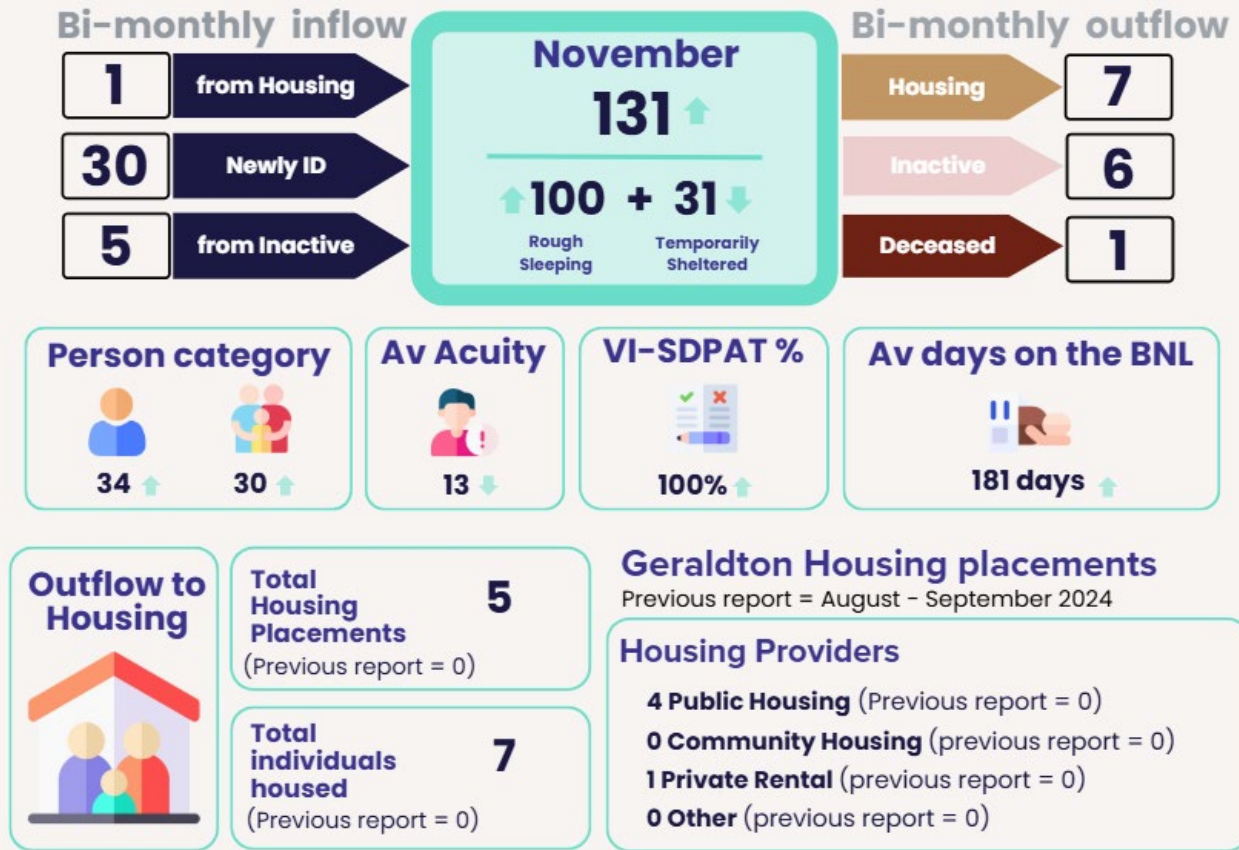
Bi-monthly inflow

1 from Housing

30 Newly ID

5 from Inactive

November

131

100 + 31

Rough Sleeping

Temporarily Sheltered

Bi-monthly outflow

Housing 7

Inactive 6

Deceased 1

Person category

34

30

Av Acuity

13

VI-SDPAT %

100%

Av days on the BNL

181 days

Outflow to Housing

Total Housing Placements 5
(Previous report = 0)

Total individuals housed 7
(Previous report = 0)

Geraldton Housing placements
Previous report = August - September 2024

Housing Providers

4 Public Housing (Previous report = 0)
0 Community Housing (previous report = 0)
1 Private Rental (previous report = 0)
0 Other (previous report = 0)